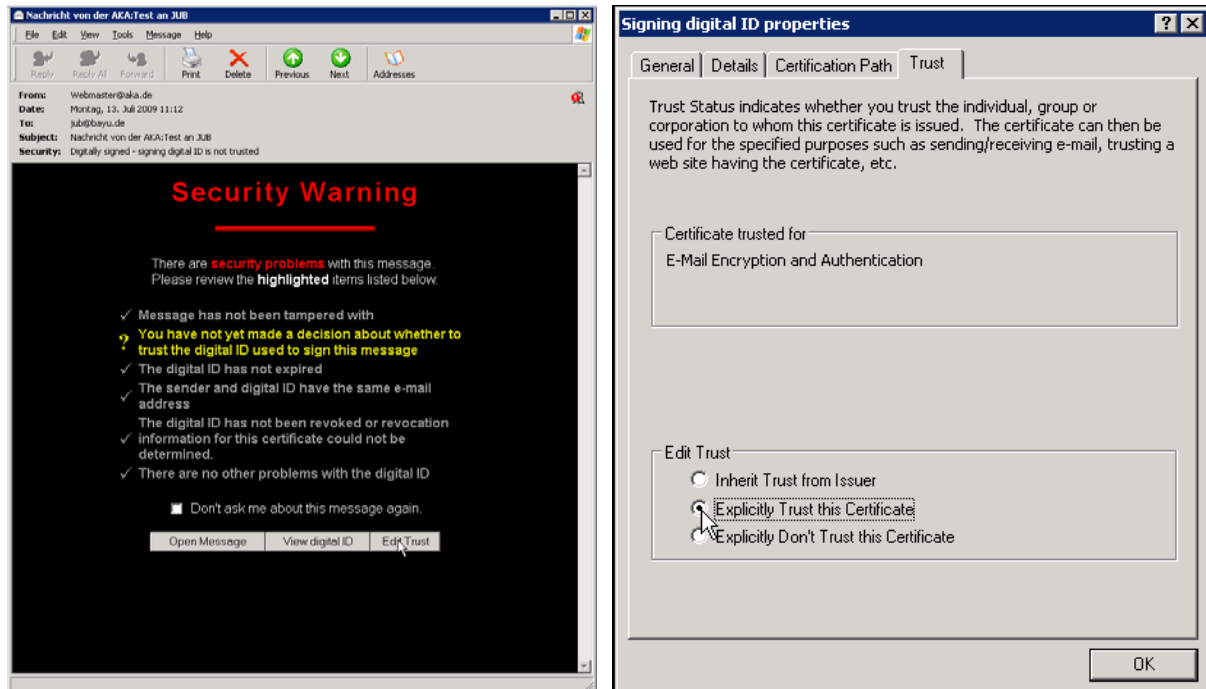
Nachricht von der AKA:Test an JUB

File Edit View Tools Message Help

Reply Reply All Forward Print Delete Previous Next Addresses

From: Webmaster@aka.de
Date: Montag, 13. Juli 2009 11:12
To: jub@bayu.de
Subject: Nachricht von der AKA:Test an JUB
Security: Digitally signed - signing digital ID is not trusted

Security Warning

There are security problems with this message. Please review the highlighted items listed below.

✓ Message has not been tampered with
? You have not yet made a decision about whether to trust the digital ID used to sign this message
✓ The digital ID has not expired
✓ The sender and digital ID have the same e-mail address
✓ The digital ID has not been revoked or revocation information for this certificate could not be determined.
✓ There are no other problems with the digital ID

Don't ask me about this message again.

Open Message | View digital ID | Edit Trust

Signing digital ID properties

General | Details | Certification Path | Trust

Trust Status indicates whether you trust the individual, group or corporation to whom this certificate is issued. The certificate can then be used for the specified purposes such as sending/receiving e-mail, trusting a web site having the certificate, etc.

Certificate trusted for
E-Mail Encryption and Authentication

Edit Trust
Inherit Trust from Issuer
Explicitly Trust this Certificate
Explicitly Don't Trust this Certificate

OK